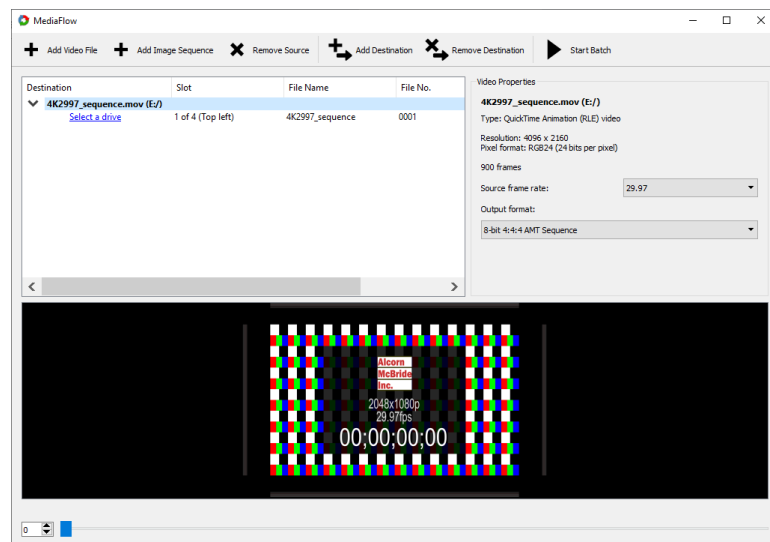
MediaFlow

Add Video File
Add Image Sequence
Remove Source
Add Destination
Remove Destination
Start Batch

| Destination | Slot | File Name | File No. |
|---|---|---|---|
| 4K2997_sequence.mov (E:/) | | | |
| Select a drive | 1 of 4 (Top left) | 4K2997_sequence | 0001 |

Video Properties
4K2997_sequence.mov (E:/)
Type: QuickTime Animation (RLE) video
Resolution: 4096 x 2160
Pixel format: RGB24 (24 bits per pixel)
900 frames
Source frame rate: 29.97
Output format:
8-bit 4:4:4 AMT Sequence

Alcorn
McBride
Inc.
2048x1080p
29.97fps
00;00;00;00

0